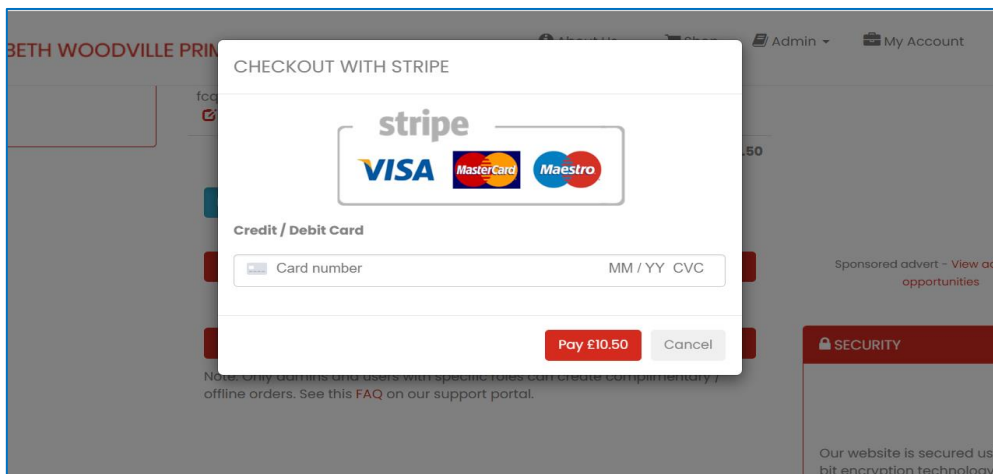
BETH WOODVILLE PRI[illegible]

About Us   Shop   Admin   My Account

fcq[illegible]

.50

CHECKOUT WITH STRIPE

stripe

VISA   MasterCard   Maestro

Credit / Debit Card

Card number   MM / YY CVC

Pay £10.50   Cancel

Sponsored advert - View ac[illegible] opportunities

SECURITY

Note: Only admins and users with specific roles can create complimentary / offline orders. See this FAQ on our support portal.

Our website is secured us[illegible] bit encryption technology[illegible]